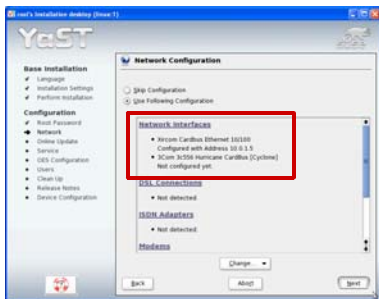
root's installation desktop (linux:1)

YaST

Base Installation
✓ Language
✓ Installation Settings
✓ Perform Installation

Configuration
✓ Root Password
➜ Network
• Online Update
• Service
• OES Configuration
• Users
• Clean Up
• Release Notes
• Device Configuration

Network Configuration

Skip Configuration
Use Following Configuration

Network Interfaces
• Xircom Cardbus Ethernet 10/100
Configured with Address 10.0.1.5
• 3Com 3c556 Hurricane CardBus [Cyclone]
Not configured yet.

DSL Connections
• Not detected

ISDN Adapters
• Not detected

Modems

Change...

Back
Abort
Next